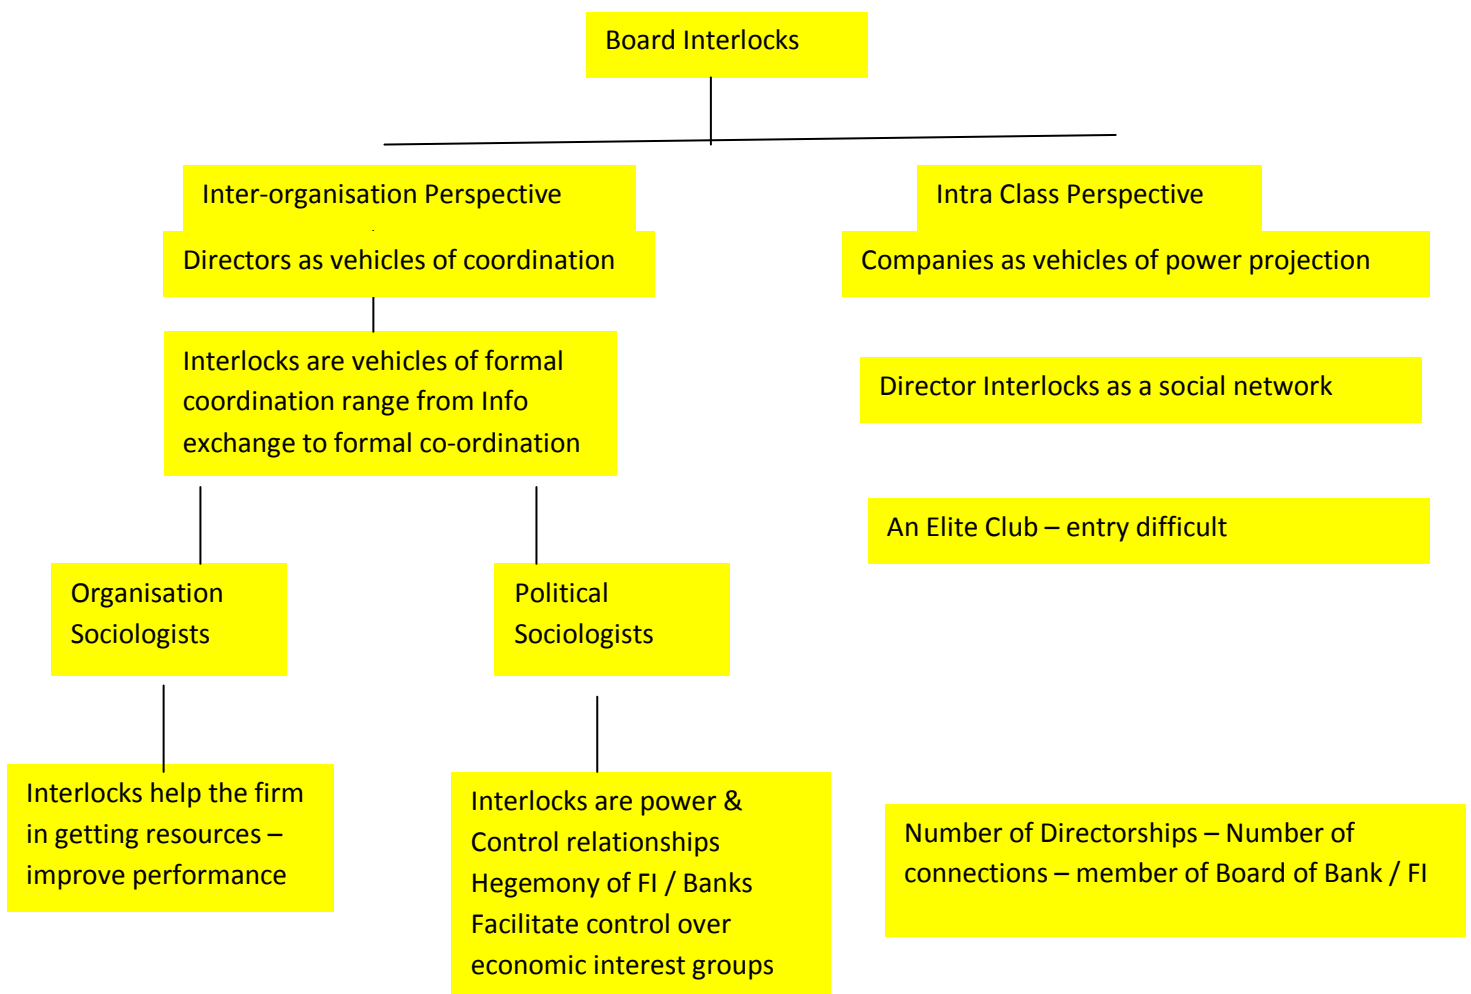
Board Interlocks

Inter-organisation Perspective

Directors as vehicles of coordination

Interlocks are vehicles of formal coordination range from Info exchange to formal co-ordination

Organisation Sociologists

Interlocks help the firm in getting resources – improve performance

Political Sociologists

Interlocks are power & Control relationships
Hegemony of FI / Banks
Facilitate control over economic interest groups

Intra Class Perspective

Companies as vehicles of power projection

Director Interlocks as a social network

An Elite Club – entry difficult

Number of Directorships – Number of connections – member of Board of Bank / FI